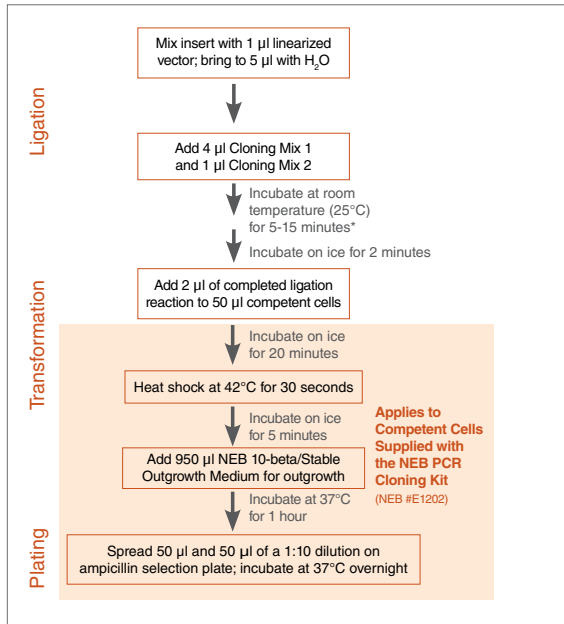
Ligation

Mix insert with 1 µl linearized vector; bring to 5 µl with $H_2O$

Add 4 µl Cloning Mix 1 and 1 µl Cloning Mix 2

Incubate at room temperature (25°C) for 5-15 minutes*

Incubate on ice for 2 minutes

Transformation

Add 2 µl of completed ligation reaction to 50 µl competent cells

Incubate on ice for 20 minutes

Heat shock at 42°C for 30 seconds

Incubate on ice for 5 minutes

Add 950 µl NEB 10-beta/Stable Outgrowth Medium for outgrowth

Applies to Competent Cells Supplied with the NEB PCR Cloning Kit

(NEB #E1202)

Incubate at 37°C for 1 hour

Plating

Spread 50 µl and 50 µl of a 1:10 dilution on ampicillin selection plate; incubate at 37°C overnight